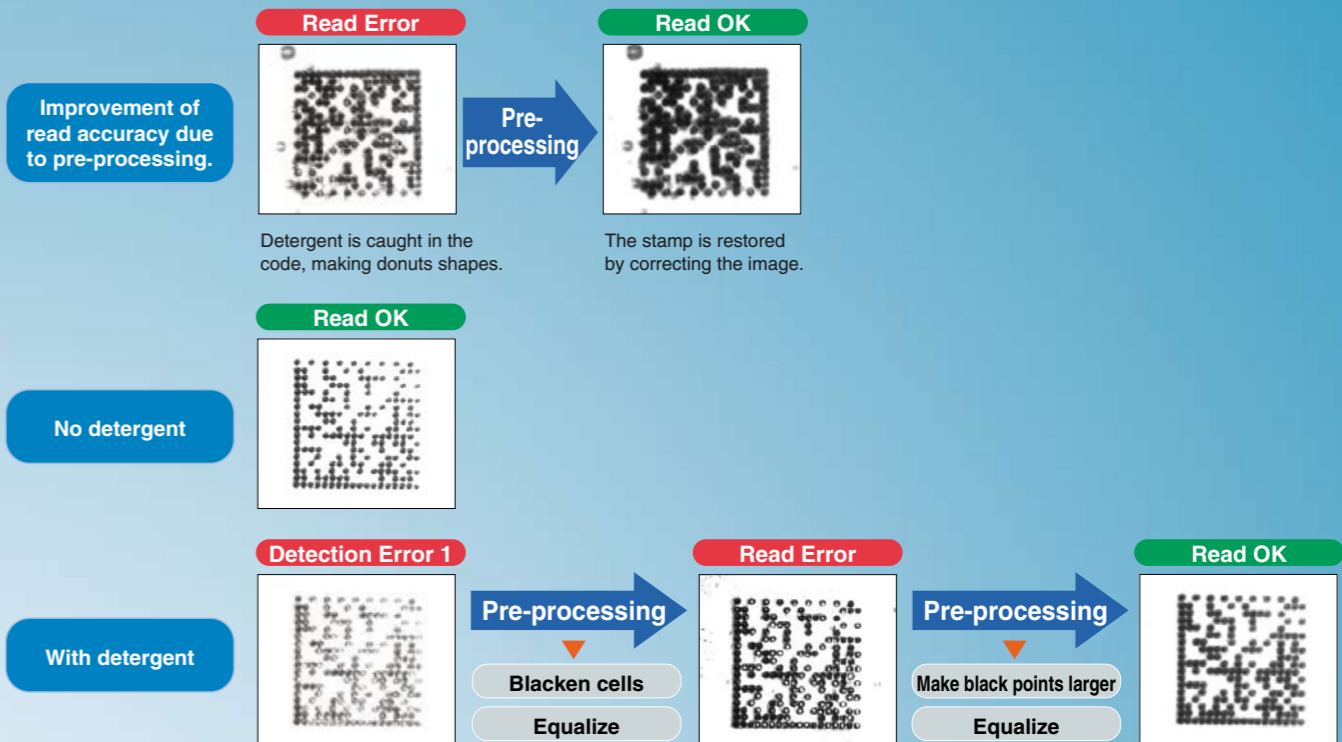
Improvement of read accuracy due to pre-processing.

Read Error

Pre-processing

Read OK

Detergent is caught in the code, making donuts shapes.

The stamp is restored by correcting the image.

Read OK

No detergent

Detection Error 1

With detergent

Pre-processing

Blacken cells

Equalize

Read Error

Pre-processing

Make black points larger

Equalize

Read OK